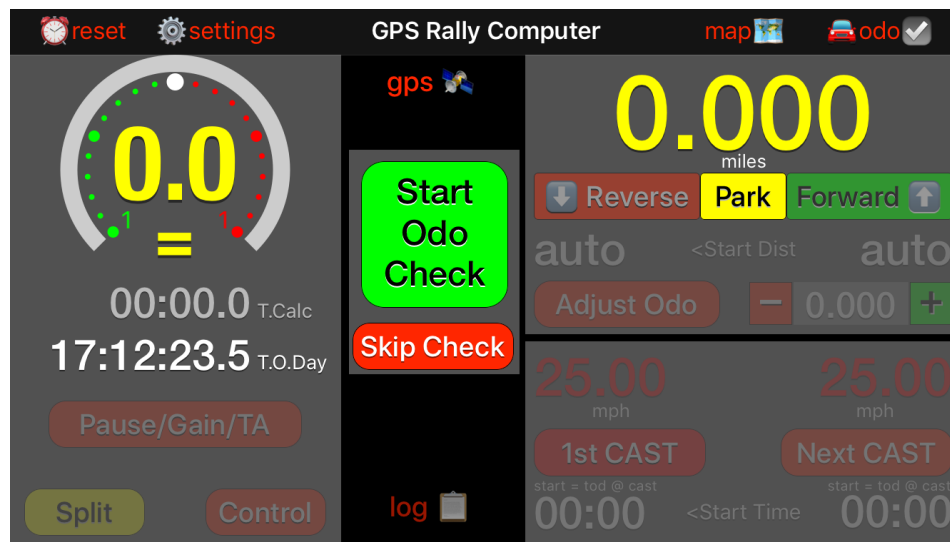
reset settings GPS Rally Computer map odo

0.0
1 1
=

00:00.0 T.Calc
17:12:23.5 T.O.Day

Pause/Gain/TA

Split Control

gps

Start Odo Check

Skip Check

log

0.000
miles

Reverse Park Forward

auto <Start Dist auto

Adjust Odo − 0.000 +

25.00
mph

25.00
mph

1st CAST Next CAST

start = tod @ cast
00:00 <Start Time
start = tod @ cast
00:00